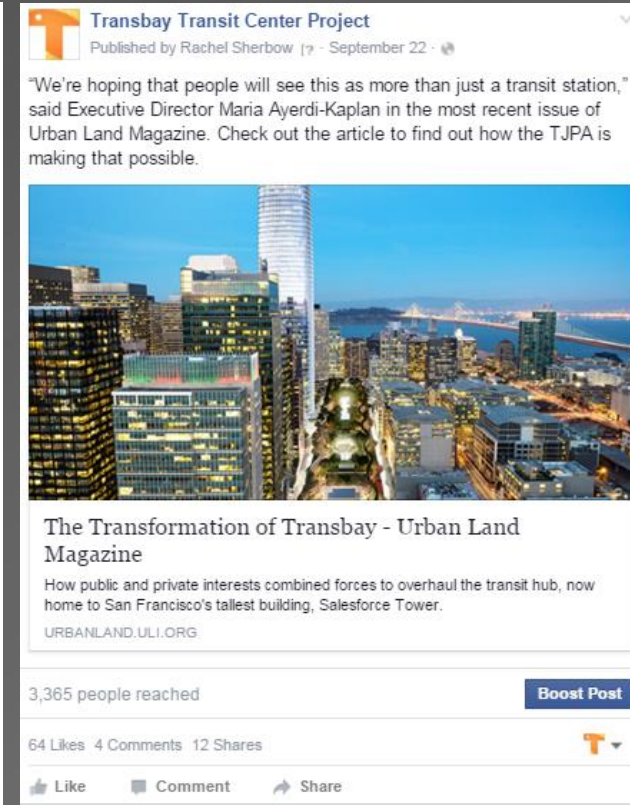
Transbay Transit Center Project
Published by Rachel Sherbow [?] · September 22 ·

"We're hoping that people will see this as more than just a transit station," said Executive Director Maria Ayerdi-Kaplan in the most recent issue of Urban Land Magazine. Check out the article to find out how the TJPA is making that possible.

The Transformation of Transbay - Urban Land Magazine

How public and private interests combined forces to overhaul the transit hub, now home to San Francisco's tallest building, Salesforce Tower.

URBANLAND.ULI.ORG

3,365 people reached

Boost Post

64 Likes 4 Comments 12 Shares

Like Comment Share